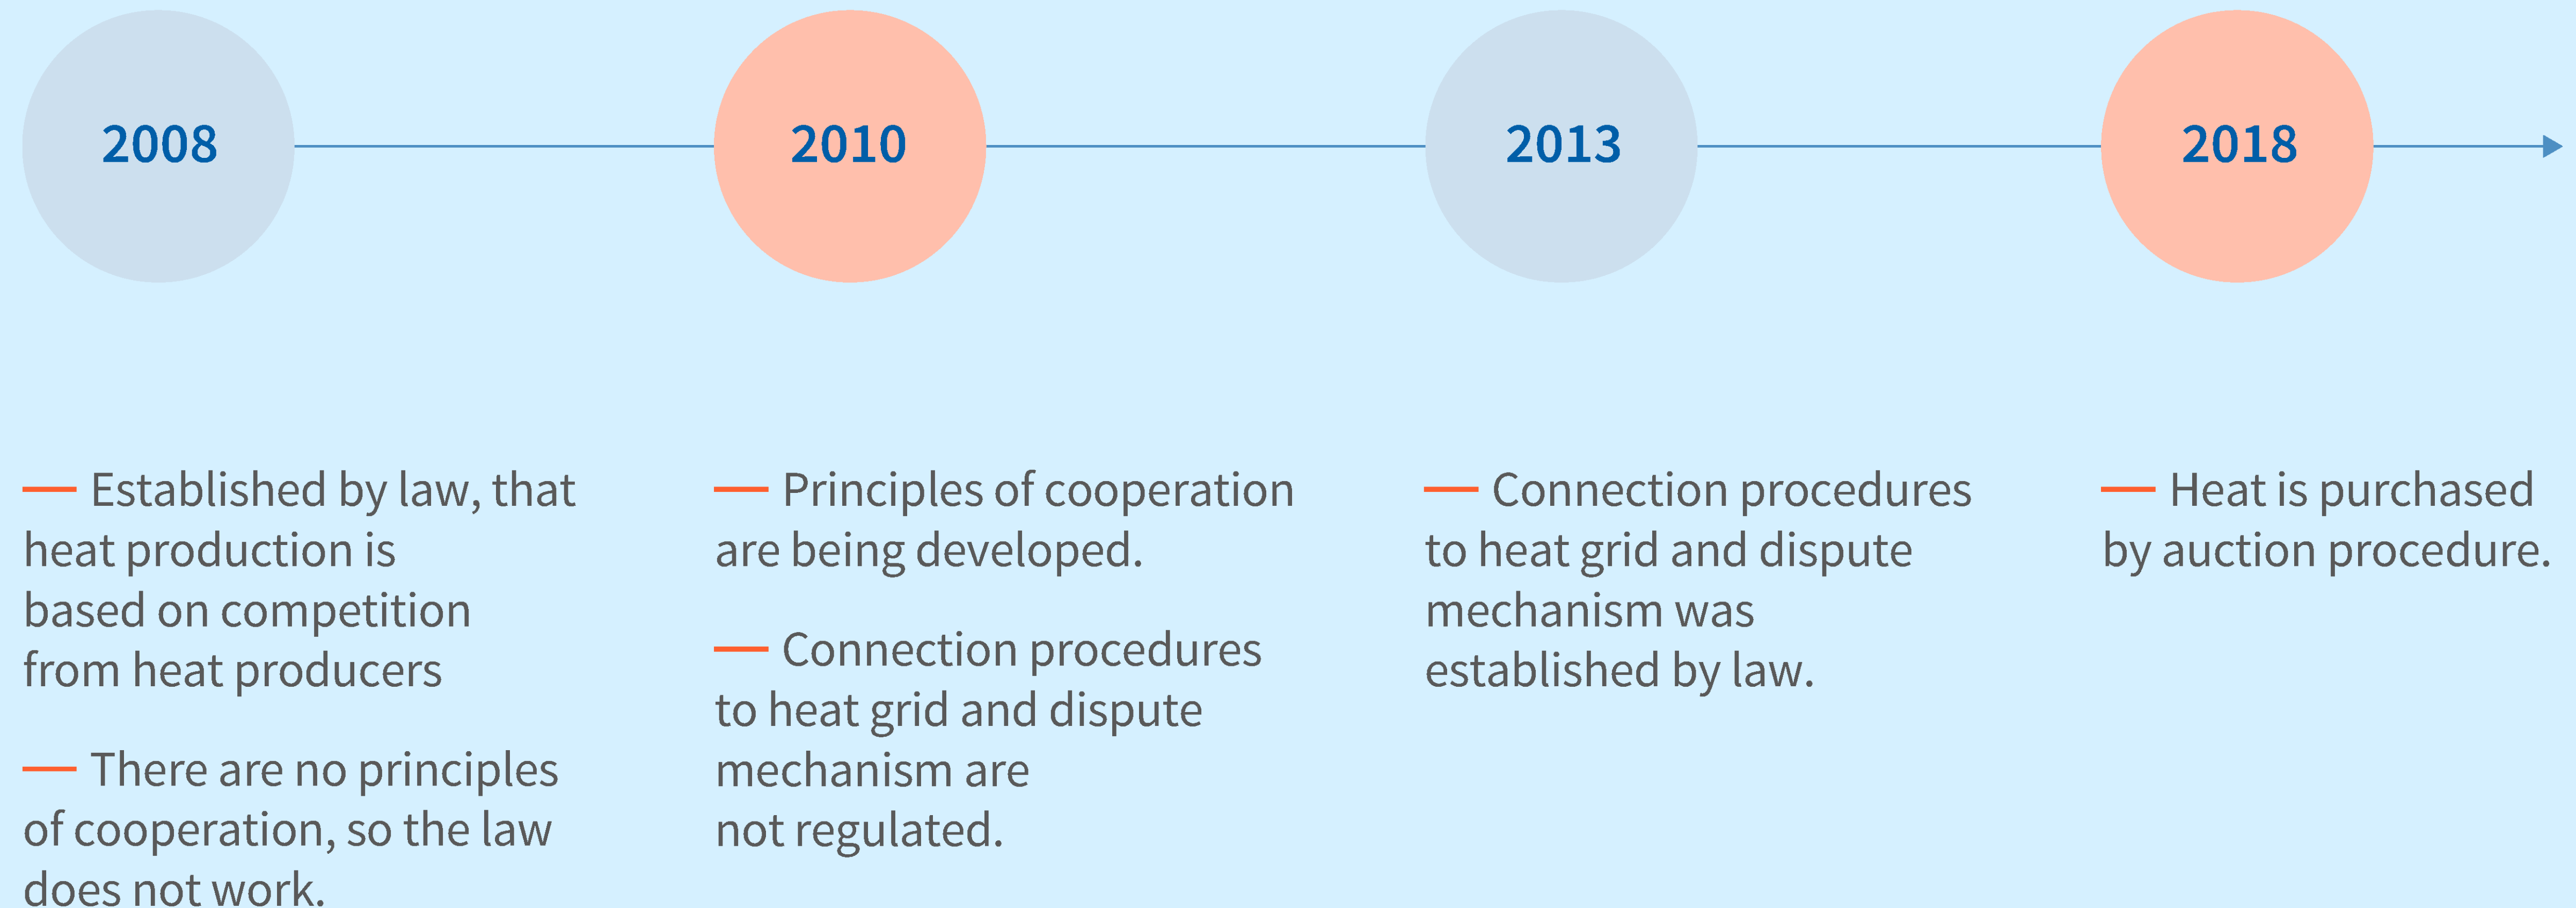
2008

2010

2013

2018

— Established by law, that heat production is based on competition from heat producers

— There are no principles of cooperation, so the law does not work.

— Principles of cooperation are being developed.

— Connection procedures to heat grid and dispute mechanism are not regulated.

— Connection procedures to heat grid and dispute mechanism was established by law.

— Heat is purchased by auction procedure.